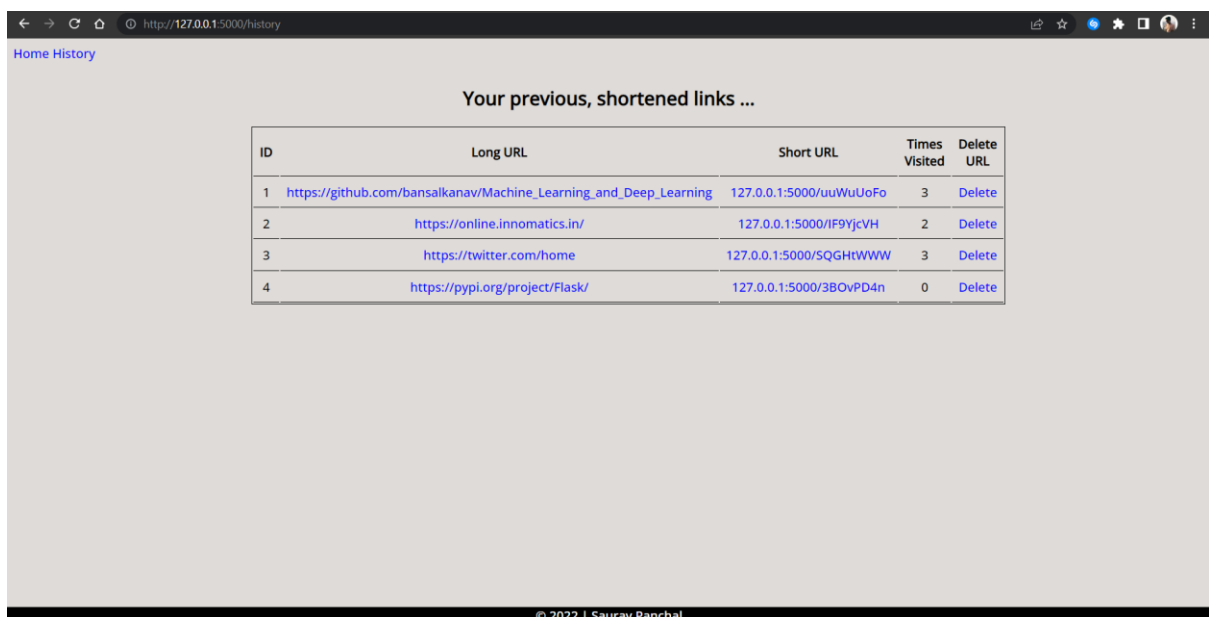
http://127.0.0.1:5000/history

Home History

Your previous, shortened links ...

| ID | Long URL | Short URL | Times Visited | Delete URL |
|---|---|---|---|---|
| 1 | https://github.com/bansalkanav/Machine_Learning_and_Deep_Learning | 127.0.0.1:5000/uuWuUoFo | 3 | Delete |
| 2 | https://online.innomatics.in/ | 127.0.0.1:5000/IF9YjcVH | 2 | Delete |
| 3 | https://twitter.com/home | 127.0.0.1:5000/SQGHtWWW | 3 | Delete |
| 4 | https://pypi.org/project/Flask/ | 127.0.0.1:5000/3BOvPD4n | 0 | Delete |

© 2022 | Saurav Panchal